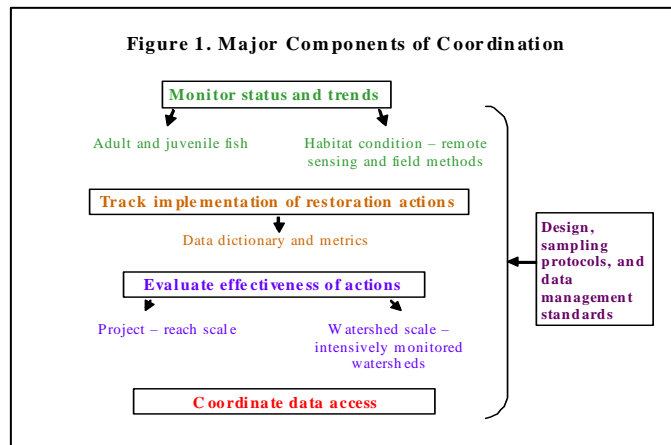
Figure 1. Major Components of Coordination

Monitor status and trends

Adult and juvenile fish

Habitat condition – remote sensing and field methods

Track implementation of restoration actions

Data dictionary and metrics

Evaluate effectiveness of actions

Project – reach scale

Watershed scale – intensively monitored watersheds

Coordinate data access

Design, sampling protocols, and data management standards